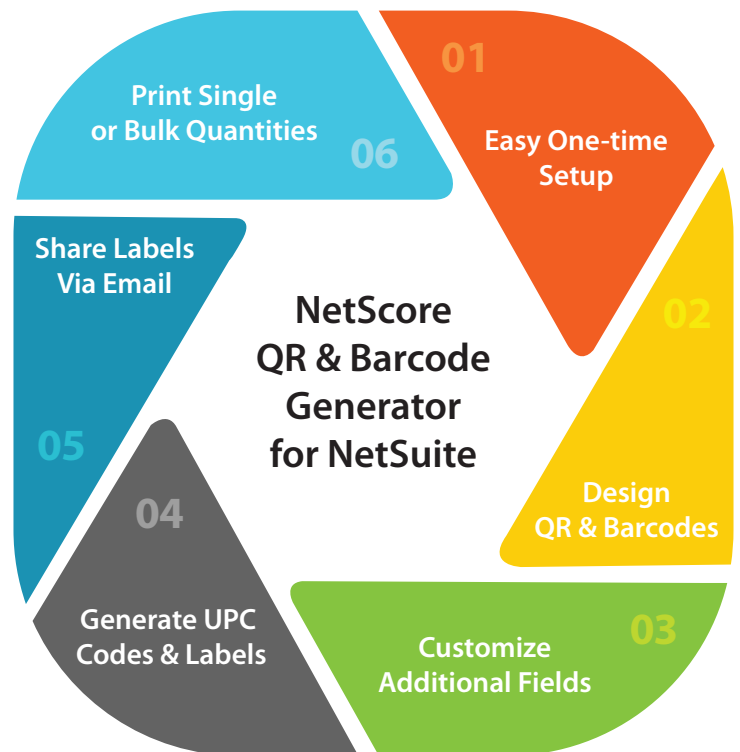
NetScore
QR & Barcode
Generator
for NetSuite

01
Easy One-time Setup

02
Design QR & Barcodes

03
Customize Additional Fields

04
Generate UPC Codes & Labels

05
Share Labels Via Email

06
Print Single or Bulk Quantities